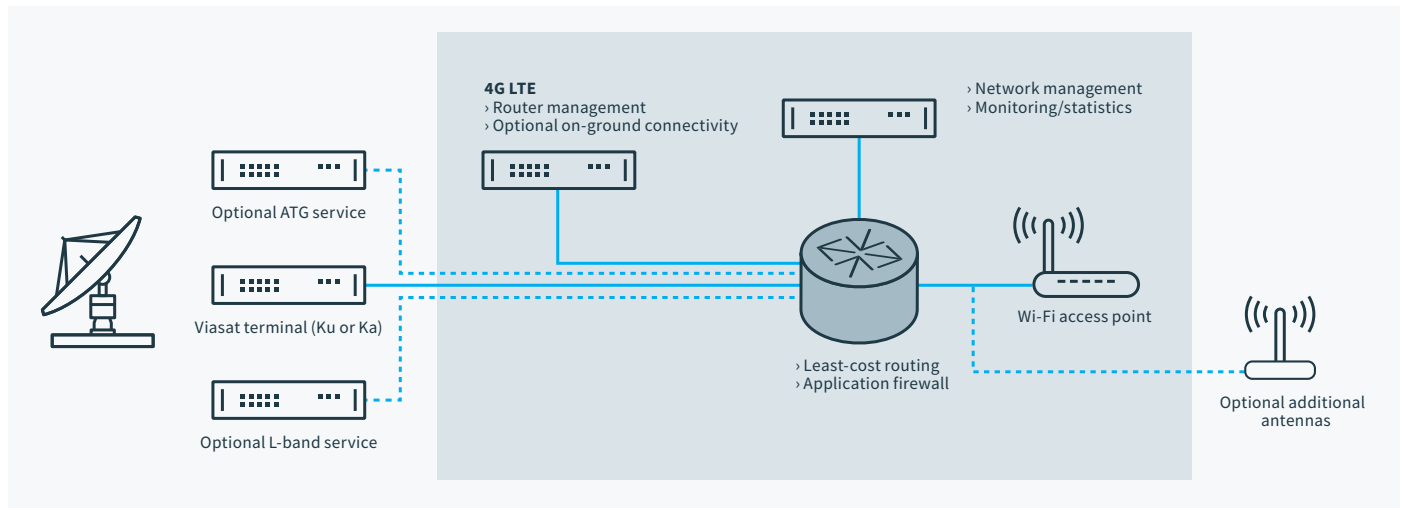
4G LTE
› Router management
› Optional on-ground connectivity

› Network management
› Monitoring/statistics

Optional ATG service

Viasat terminal (Ku or Ka)

Optional L-band service

Wi-Fi access point

› Least-cost routing
› Application firewall

Optional additional antennas